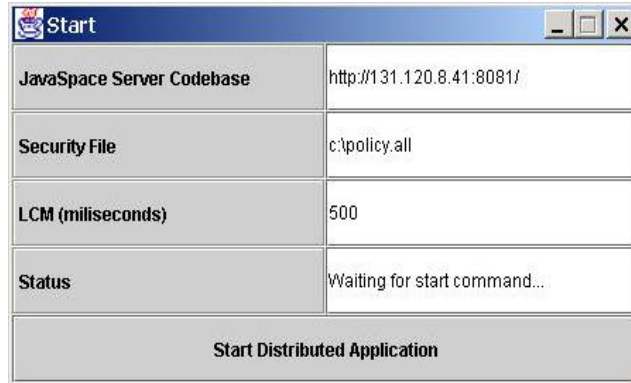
Start

| JavaSpace Server Codebase | http://131.120.8.41:8081/ |
|---|---|
| Security File | c:\policy.all |
| LCM (miliseconds) | 500 |
| Status | Waiting for start command... |

Start Distributed Application